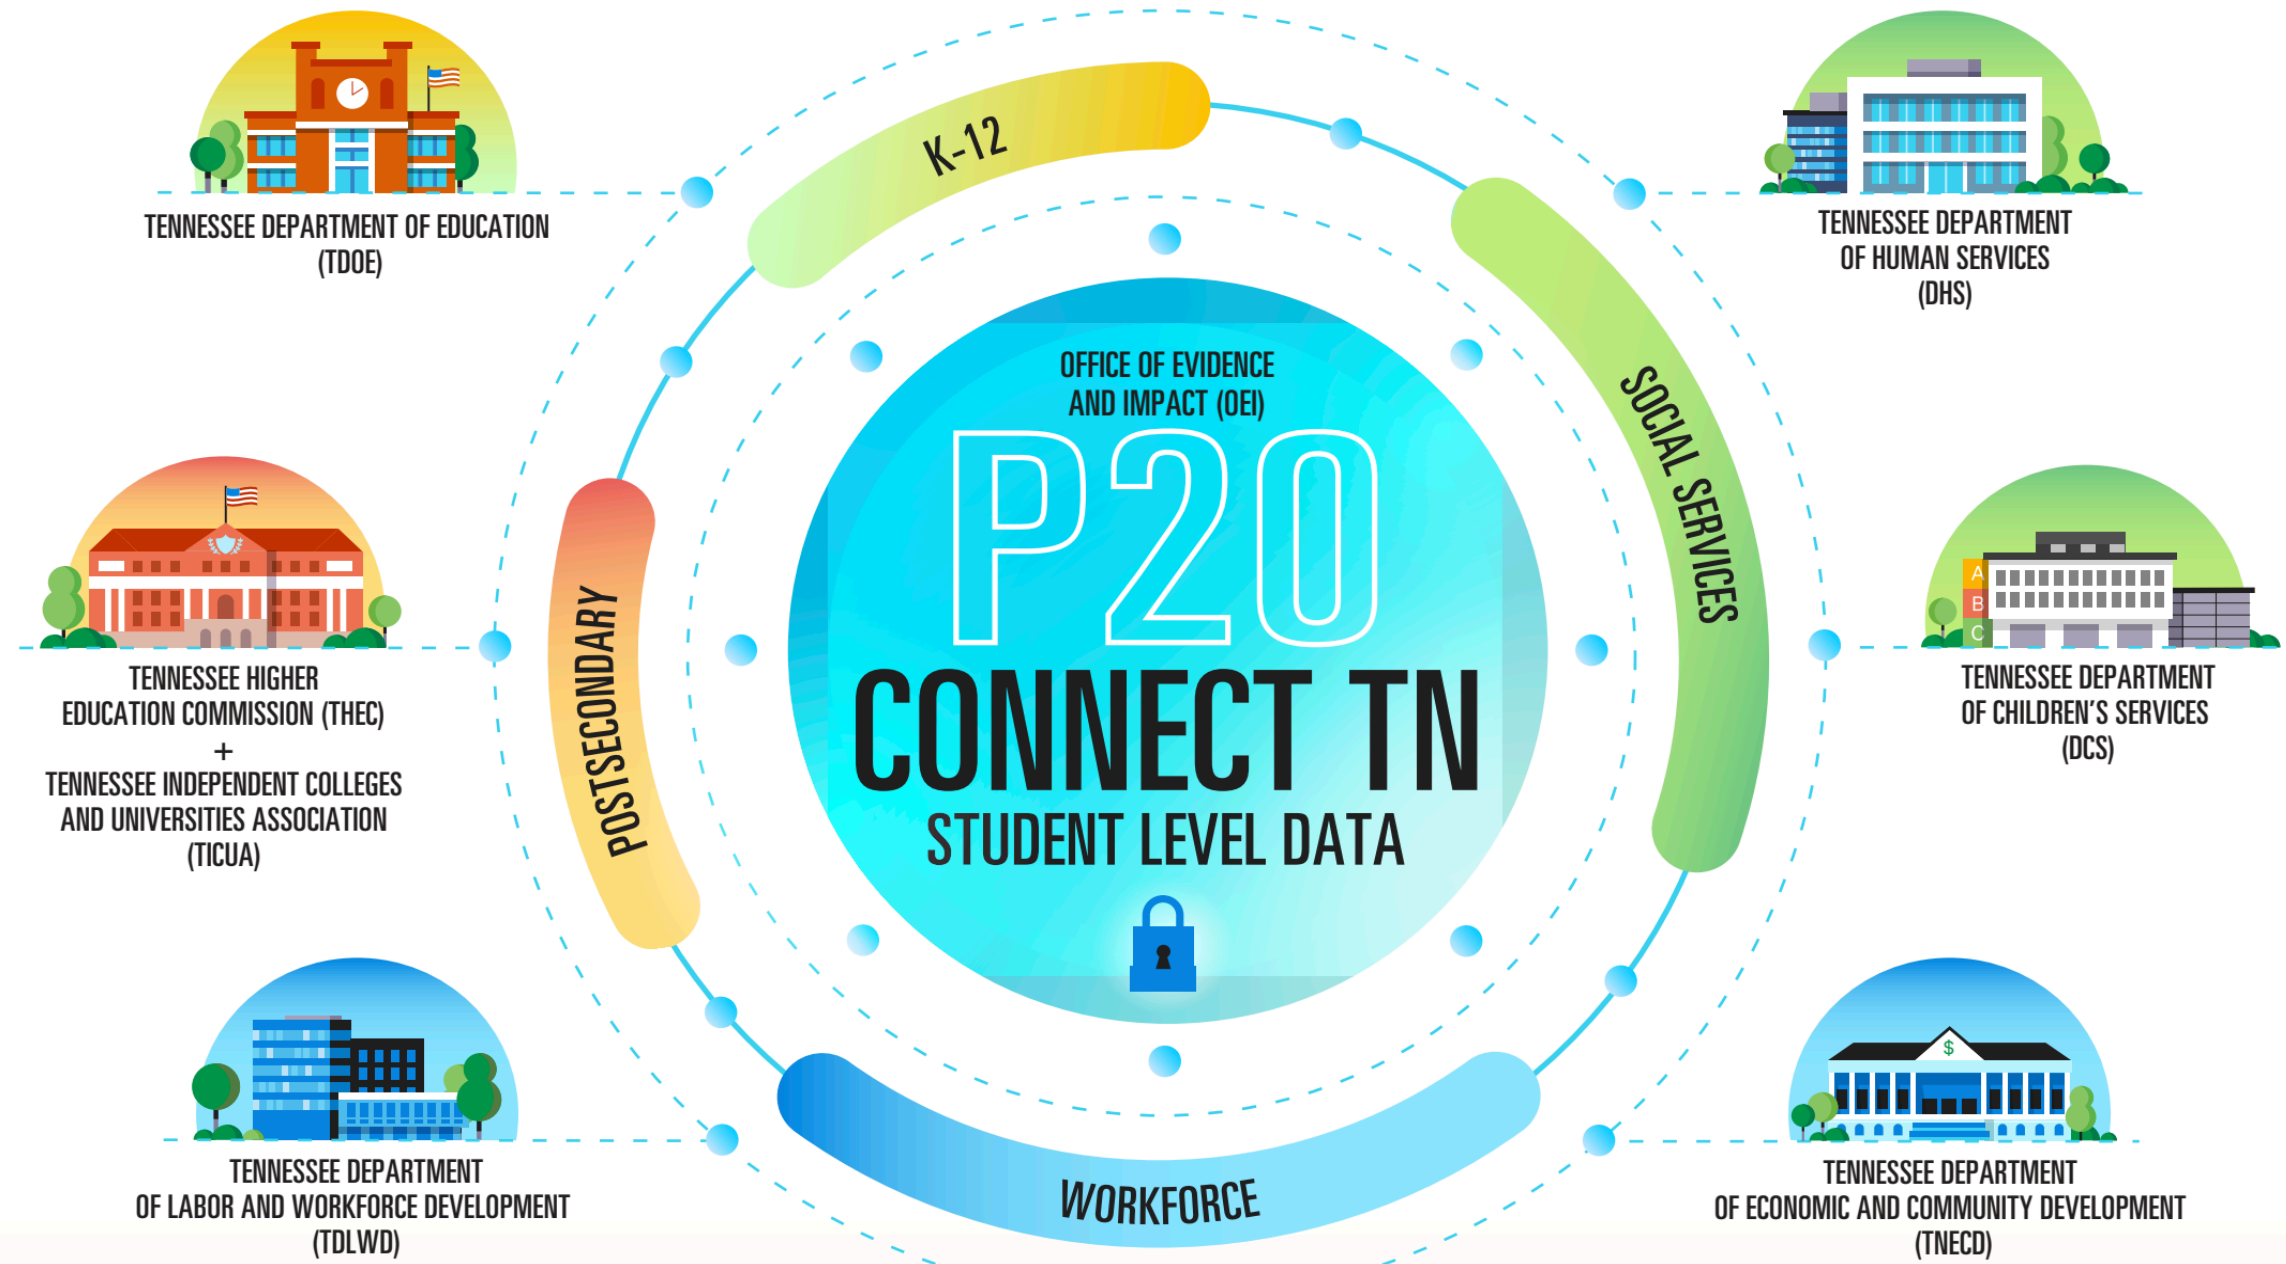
TENNESSEE DEPARTMENT OF EDUCATION (TDOE)

K-12

TENNESSEE DEPARTMENT OF HUMAN SERVICES (DHS)

OFFICE OF EVIDENCE AND IMPACT (OEI)

P20

CONNECT TN

STUDENT LEVEL DATA

SOCIAL SERVICES

POSTSECONDARY

TENNESSEE HIGHER EDUCATION COMMISSION (THEC)
+
TENNESSEE INDEPENDENT COLLEGES AND UNIVERSITIES ASSOCIATION (TICUA)

A
B
C

TENNESSEE DEPARTMENT OF CHILDREN'S SERVICES (DCS)

WORKFORCE

TENNESSEE DEPARTMENT OF LABOR AND WORKFORCE DEVELOPMENT (TDLWD)

$

TENNESSEE DEPARTMENT OF ECONOMIC AND COMMUNITY DEVELOPMENT (TNECD)